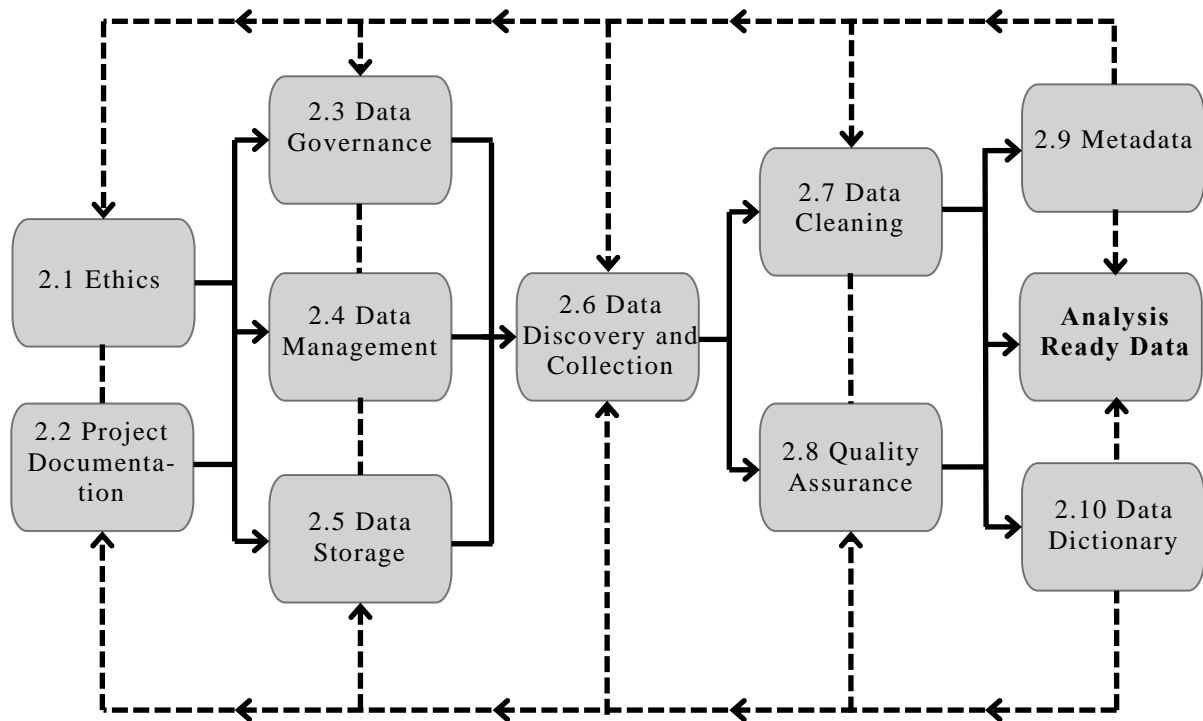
2.1 Ethics

2.2 Project Documentation

2.3 Data Governance

2.4 Data Management

2.5 Data Storage

2.6 Data Discovery and Collection

2.7 Data Cleaning

2.8 Quality Assurance

2.9 Metadata

**Analysis Ready Data**

2.10 Data Dictionary